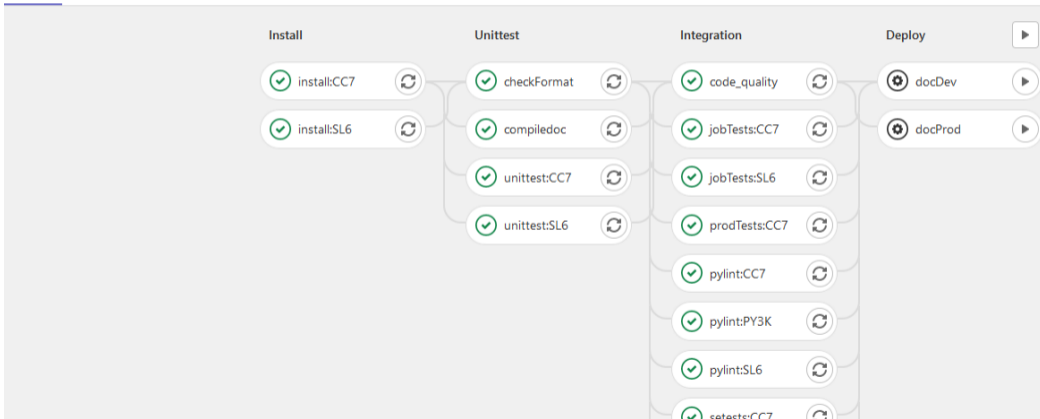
Install

install:CC7

install:SL6

Unittest

checkFormat

compiledoc

unittest:CC7

unittest:SL6

Integration

code_quality

jobTests:CC7

jobTests:SL6

prodTests:CC7

pylint:CC7

pylint:PY3K

pylint:SL6

setests:CC7

Deploy

docDev

docProd